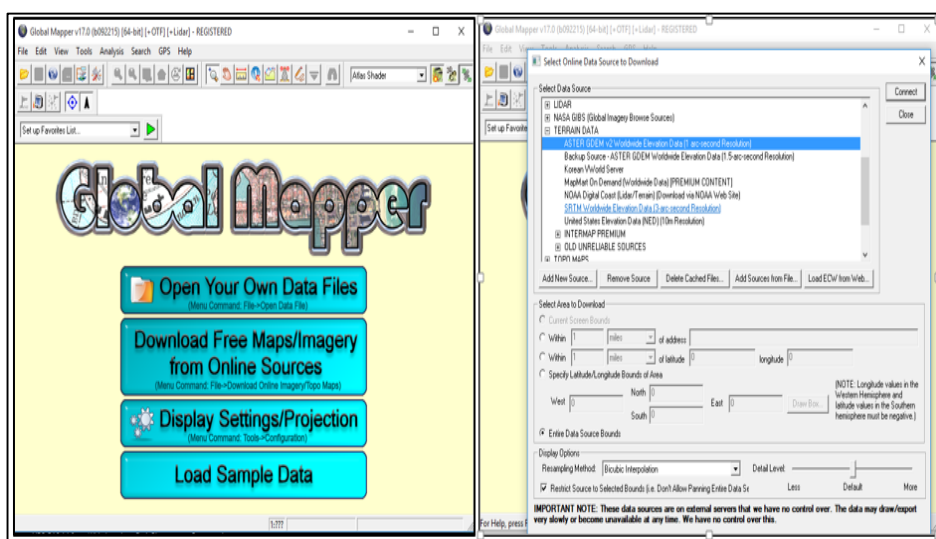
Global Mapper v17.0 (b092215) [64-bit] [+OTF] [+Lidar] - REGISTERED

File Edit View Tools Analysis Search GPS Help

Atlas Shader

Set up Favorites List...

Global Mapper

Open Your Own Data Files
(Menu Command: File->Open Data File)

Download Free Maps/Imagery from Online Sources
(Menu Command: File->Download Online Imagery/Topo Maps)

Display Settings/Projection
(Menu Command: Tools->Configuration)

Load Sample Data

1:777

Global Mapper v17.0 (b092215) [64-bit] [+OTF] [+Lidar] - REGISTERED

File Edit View Tools Analysis Search GPS Help

Set up Favorite

For Help, press F

Select Online Data Source to Download

Select Data Source

LIDAR
NASA GIBS (Global Imagery Browse Sources)
TERRAIN DATA
ASTER GDEM v2 Worldwide Elevation Data (1 arc-second Resolution)
Backup Source - ASTER GDEM Worldwide Elevation Data (1.5 arc-second Resolution)
Korean VWorld Server
MapMart On Demand (Worldwide Data) [PREMIUM CONTENT]
NOAA Digital Coast (Lidar/Terrain) (Download via NOAA Web Site)
SRTM Worldwide Elevation Data (3-arc-second Resolution)
United States Elevation Data (NED) (10m Resolution)
INTERMAP PREMIUM
OLD UNRELIABLE SOURCES
TOPO MAPS

Connect
Close

Add New Source... Remove Source Delete Cached Files... Add Sources from File... Load ECW from Web...

Select Area to Download

Current Screen Bounds
Within 1 miles of address
Within 1 miles of latitude 0 longitude 0
Specify Latitude/Longitude Bounds of Area
North 0
West 0 East 0 Draw Box...
South 0
(NOTE: Longitude values in the Western Hemisphere and latitude values in the Southern hemisphere must be negative.)
Entire Data Source Bounds

Display Options
Resampling Method: Bicubic Interpolation Detail Level:
Restrict Source to Selected Bounds (i.e. Don't Allow Panning Entire Data Se
Less Default More

IMPORTANT NOTE: These data sources are on external servers that we have no control over. The data may draw/export very slowly or become unavailable at any time. We have no control over this.